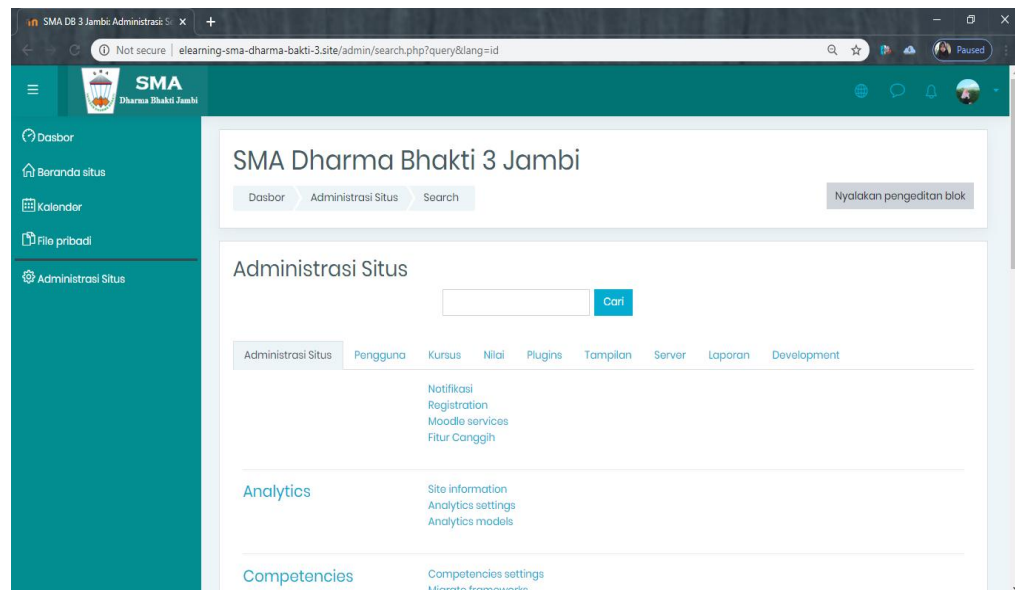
SMA DB 3 Jambi: Administrasi S ×
+
Not secure | elearning-sma-dharma-bakti-3.site/admin/search.php?query&lang=id
Paused

SMA
Dharma Bhakti Jambi

Dasbor
Beranda situs
Kalender
File pribadi
Administrasi Situs

SMA Dharma Bhakti 3 Jambi

Dasbor
Administrasi Situs
Search

Nyalakan pengeditan blok

Administrasi Situs

Cari

Administrasi Situs
Pengguna
Kursus
Nilai
Plugins
Tampilan
Server
Laporan
Development

Notifikasi
Registration
Moodle services
Fitur Canggih

Analytics
Site information
Analytics settings
Analytics models

Competencies
Competencies settings
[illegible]